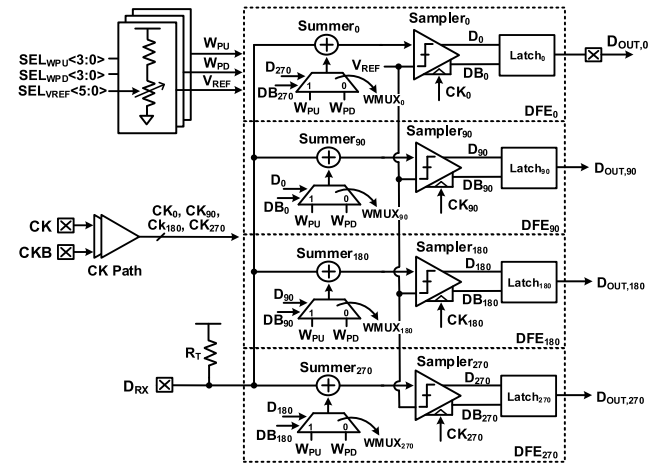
SEL$_{WPU}$<3:0>
SEL$_{WPD}$<3:0>
SEL$_{VREF}$<5:0>
W$_{PU}$
W$_{PD}$
V$_{REF}$
Summer$_0$
Sampler$_0$
D$_0$
Latch$_0$
D$_{OUT,0}$
D$_{270}$
DB$_{270}$
V$_{REF}$
1
0
W$_{PU}$
W$_{PD}$
WMUX$_0$
DB$_0$
CK$_0$
DFE$_0$
Summer$_{90}$
Sampler$_{90}$
D$_{90}$
Latch$_{90}$
D$_{OUT,90}$
D$_0$
DB$_0$
1
0
W$_{PU}$
W$_{PD}$
WMUX$_{90}$
DB$_{90}$
CK$_{90}$
DFE$_{90}$
CK
CKB
CK$_0$, CK$_{90}$,
Ck$_{180}$, CK$_{270}$
CK Path
Summer$_{180}$
Sampler$_{180}$
D$_{180}$
Latch$_{180}$
D$_{OUT,180}$
D$_{90}$
DB$_{90}$
1
0
W$_{PU}$
W$_{PD}$
WMUX$_{180}$
DB$_{180}$
CK$_{180}$
DFE$_{180}$
R$_T$
D$_{RX}$
Summer$_{270}$
Sampler$_{270}$
D$_{270}$
Latch$_{270}$
D$_{OUT,270}$
D$_{180}$
DB$_{180}$
1
0
W$_{PU}$
W$_{PD}$
WMUX$_{270}$
DB$_{270}$
CK$_{270}$
DFE$_{270}$